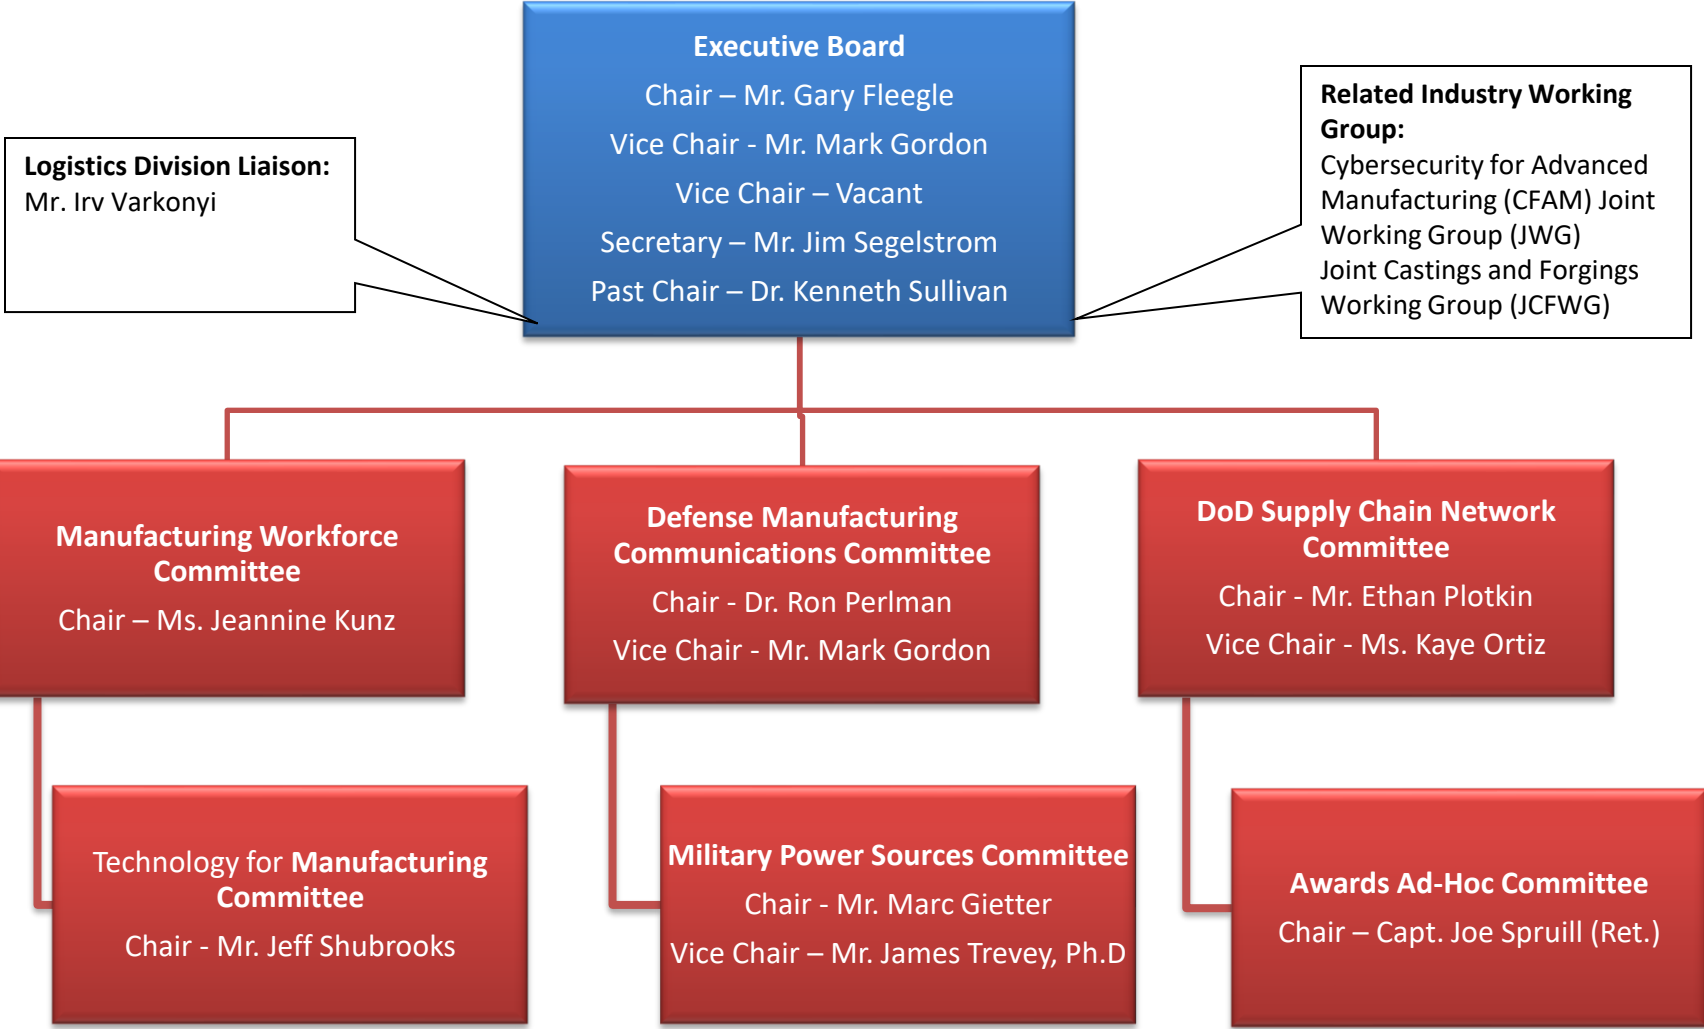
Executive Board
Chair – Mr. Gary Fleegle
Vice Chair - Mr. Mark Gordon
Vice Chair – Vacant
Secretary – Mr. Jim Segelstrom
Past Chair – Dr. Kenneth Sullivan

Logistics Division Liaison:
Mr. Irv Varkonyi

Related Industry Working Group:
Cybersecurity for Advanced Manufacturing (CFAM) Joint Working Group (JWG)
Joint Castings and Forgings Working Group (JCFWG)

Manufacturing Workforce Committee
Chair – Ms. Jeannine Kunz

Defense Manufacturing Communications Committee
Chair - Dr. Ron Perlman
Vice Chair - Mr. Mark Gordon

DoD Supply Chain Network Committee
Chair - Mr. Ethan Plotkin
Vice Chair - Ms. Kaye Ortiz

Technology for Manufacturing Committee
Chair - Mr. Jeff Shubrooks

Military Power Sources Committee
Chair - Mr. Marc Gietter
Vice Chair – Mr. James Trevey, Ph.D

Awards Ad-Hoc Committee
Chair – Capt. Joe Spruill (Ret.)